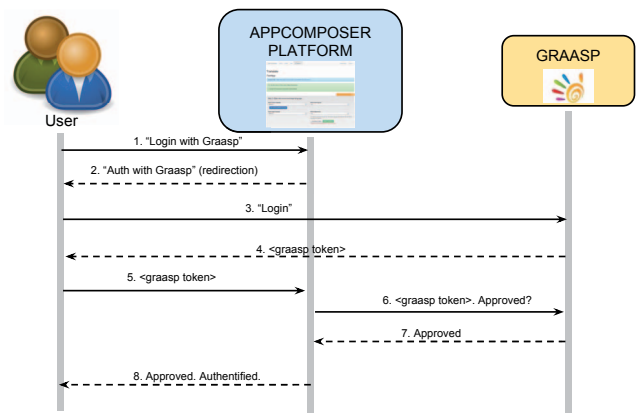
User

APPCOMPOSER PLATFORM

GRAASP

1. "Login with Graasp"

2. "Auth with Graasp" (redirection)

3. "Login"

4. <graasp token>

5. <graasp token>

6. <graasp token>. Approved?

7. Approved

8. Approved. Authentified.